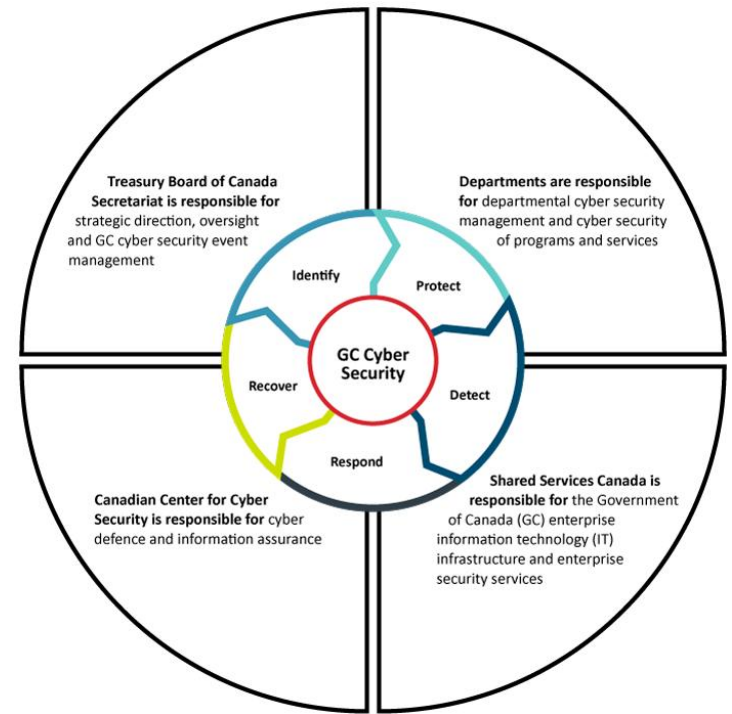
Treasury Board of Canada Secretariat is responsible for strategic direction, oversight and GC cyber security event management

Departments are responsible for departmental cyber security management and cyber security of programs and services

Identify

Protect

GC Cyber Security

Recover

Detect

Respond

Canadian Center for Cyber Security is responsible for cyber defence and information assurance

Shared Services Canada is responsible for the Government of Canada (GC) enterprise information technology (IT) infrastructure and enterprise security services